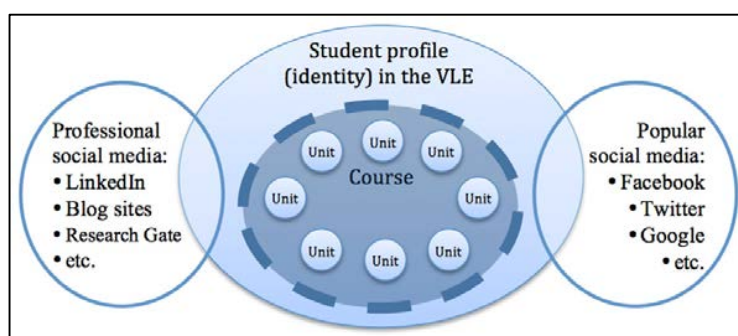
Student profile (identity) in the VLE

Professional social media:
• LinkedIn
• Blog sites
• Research Gate
• etc.

Unit
Unit
Unit
Unit
Course
Unit
Unit
Unit
Unit
Unit

Popular social media:
• Facebook
• Twitter
• Google
• etc.